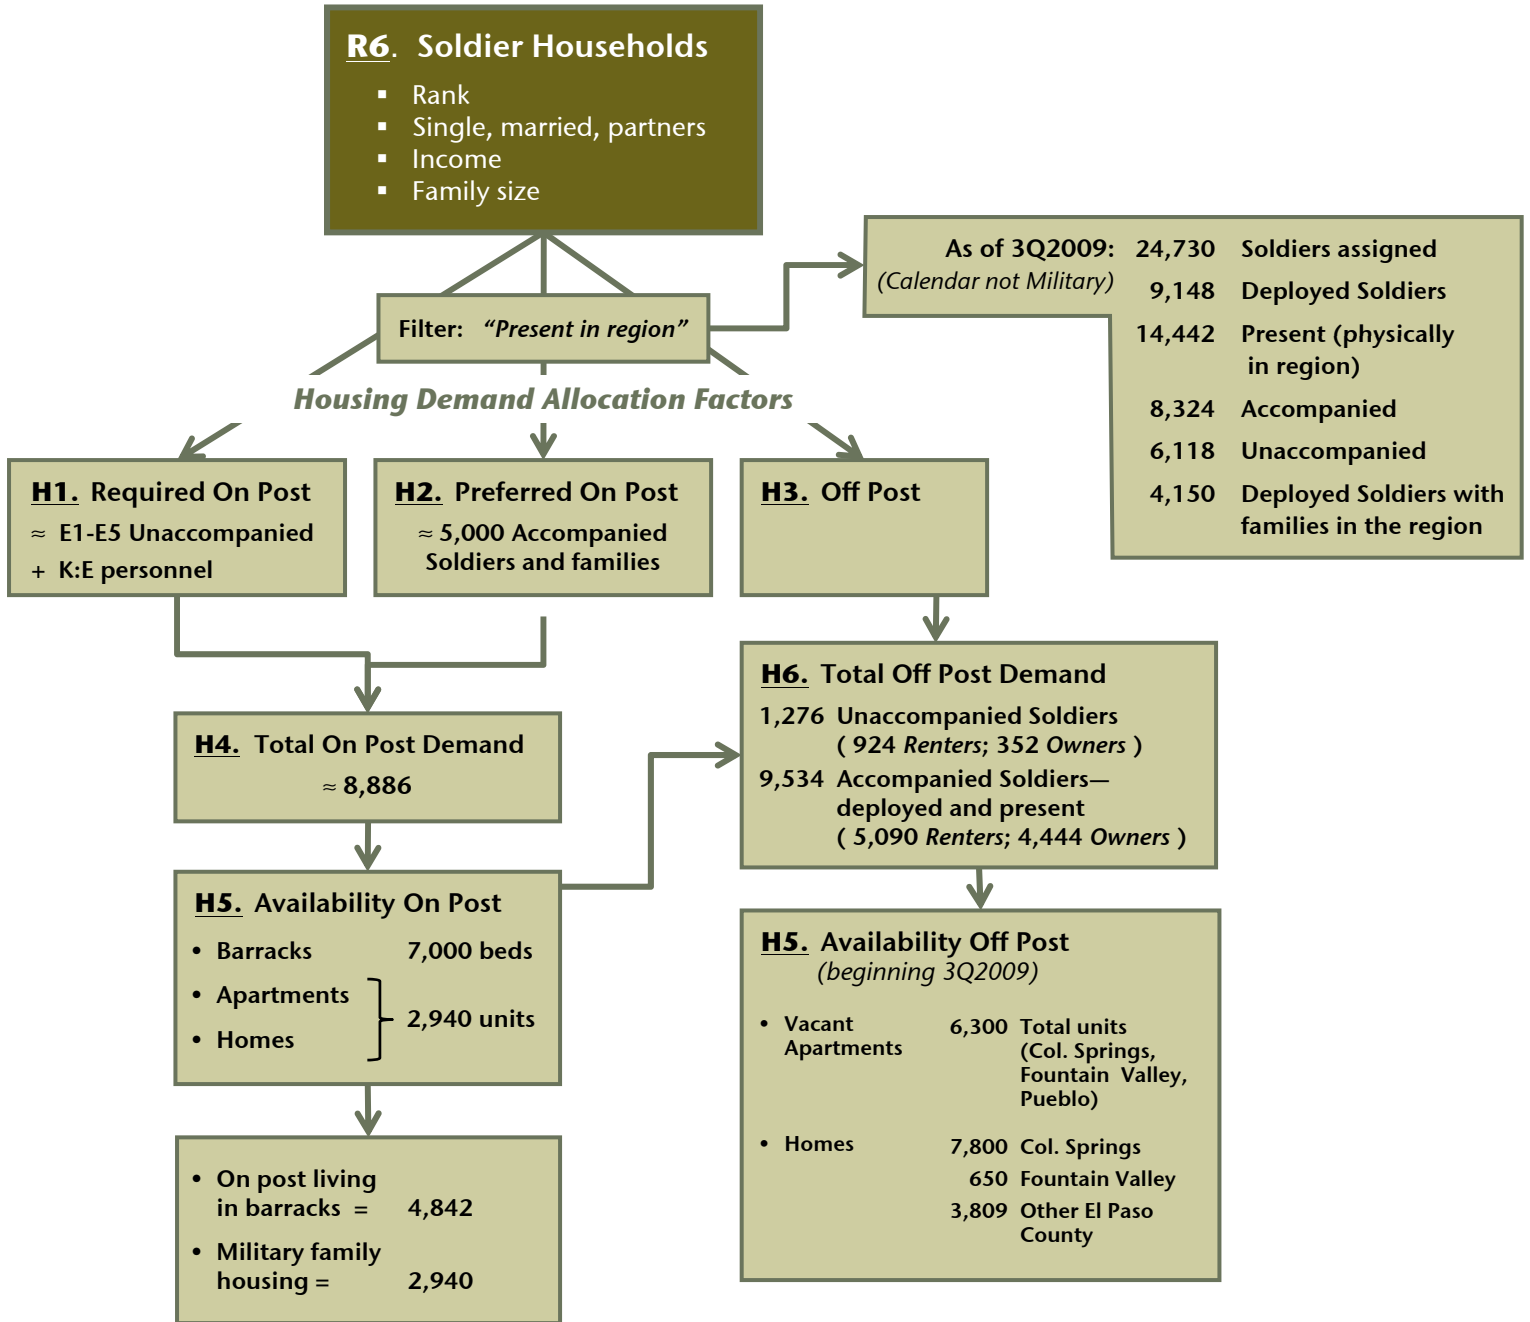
R6. Soldier Households

- Rank
- Single, married, partners
- Income
- Family size

As of 3Q2009: (Calendar not Military)

| | |
|---|---|
| 24,730 | Soldiers assigned |
| 9,148 | Deployed Soldiers |
| 14,442 | Present (physically in region) |
| 8,324 | Accompanied |
| 6,118 | Unaccompanied |
| 4,150 | Deployed Soldiers with families in the region |

Filter: "Present in region"

Housing Demand Allocation Factors

H1. Required On Post
≈ E1-E5 Unaccompanied
+ K:E personnel

H2. Preferred On Post
≈ 5,000 Accompanied Soldiers and families

H3. Off Post

H4. Total On Post Demand
≈ 8,886

H6. Total Off Post Demand
1,276 Unaccompanied Soldiers ( 924 Renters; 352 Owners )
9,534 Accompanied Soldiers— deployed and present ( 5,090 Renters; 4,444 Owners )

H5. Availability On Post
- Barracks 7,000 beds
- Apartments
- Homes
2,940 units

H5. Availability Off Post
(beginning 3Q2009)
- Vacant Apartments 6,300 Total units (Col. Springs, Fountain Valley, Pueblo)
- Homes 7,800 Col. Springs
650 Fountain Valley
3,809 Other El Paso County

- On post living in barracks = 4,842
- Military family housing = 2,940